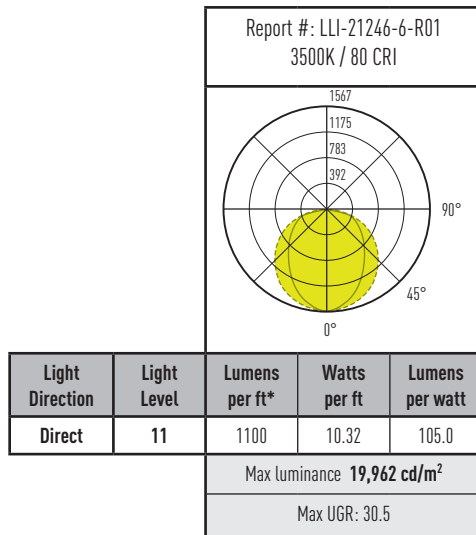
Report #: LLI-21246-6-R01
3500K / 80 CRI

1567
1175
783
392
90°
45°
0°

| Light Direction | Light Level | Lumens per ft* | Watts per ft | Lumens per watt |
|---|---|---|---|---|
| Direct | 11 | 1100 | 10.32 | 105.0 |

Max luminance **19,962 cd/m$^2$**

Max UGR: 30.5